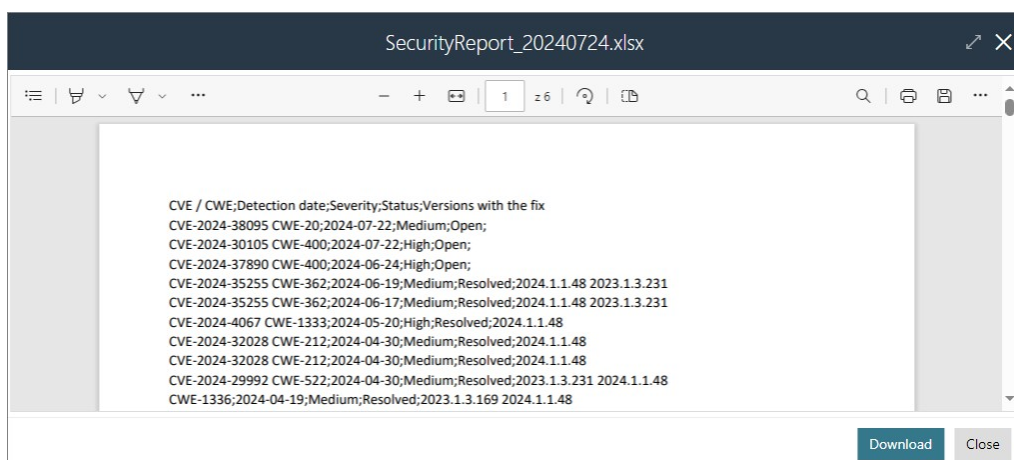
SecurityReport_20240724.xlsx

1 z 6

CVE / CWE;Detection date;Severity;Status;Versions with the fix
CVE-2024-38095 CWE-20;2024-07-22;Medium;Open;
CVE-2024-30105 CWE-400;2024-07-22;High;Open;
CVE-2024-37890 CWE-400;2024-06-24;High;Open;
CVE-2024-35255 CWE-362;2024-06-19;Medium;Resolved;2024.1.1.48 2023.1.3.231
CVE-2024-35255 CWE-362;2024-06-17;Medium;Resolved;2024.1.1.48 2023.1.3.231
CVE-2024-4067 CWE-1333;2024-05-20;High;Resolved;2024.1.1.48
CVE-2024-32028 CWE-212;2024-04-30;Medium;Resolved;2024.1.1.48
CVE-2024-32028 CWE-212;2024-04-30;Medium;Resolved;2024.1.1.48
CVE-2024-29992 CWE-522;2024-04-30;Medium;Resolved;2023.1.3.231 2024.1.1.48
CWE-1336;2024-04-19;Medium;Resolved;2023.1.3.169 2024.1.1.48

Download Close